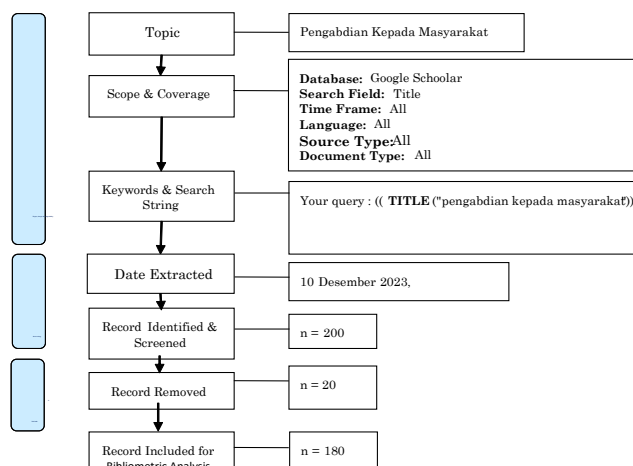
Topic

Pengabdian Kepada Masyarakat

Scope & Coverage

**Database:** Google Schoolar
**Search Field:** Title
**Time Frame:** All
**Language:** All
**Source Type:**All
**Document Type:** All

Keywords & Search String

Your query : (( **TITLE** ("pengabdian kepada masyarakat"))

Date Extracted

10 Desember 2023,

Record Identified & Screened

n = 200

Record Removed

n = 20

Record Included for Bibliometric Analysis

n = 180